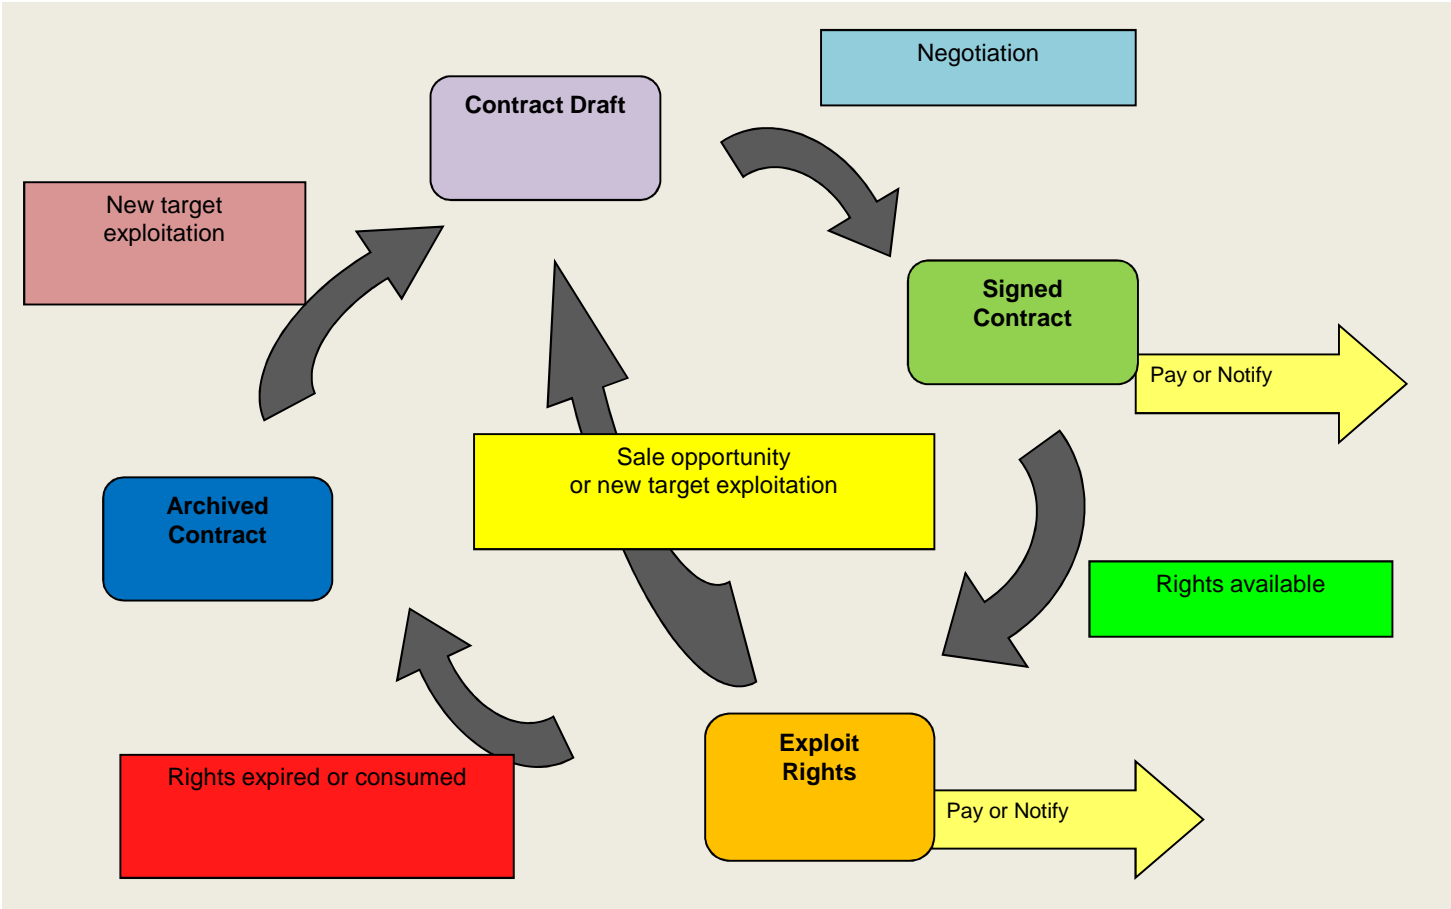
Negotiation

Contract Draft

New target exploitation

Signed Contract

Pay or Notify

Sale opportunity or new target exploitation

Archived Contract

Rights available

Exploit Rights

Rights expired or consumed

Pay or Notify